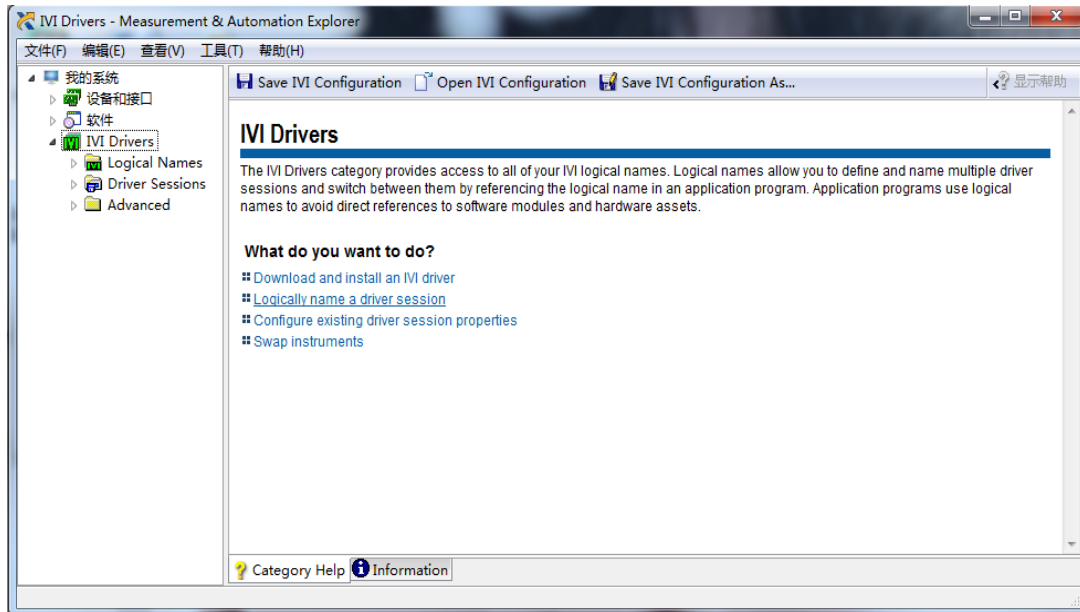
IVI Drivers - Measurement & Automation Explorer

文件(F) 编辑(E) 查看(V) 工具(T) 帮助(H)

我的系统
设备和接口
软件
IVI Drivers
Logical Names
Driver Sessions
Advanced

Save IVI Configuration
Open IVI Configuration
Save IVI Configuration As...
显示帮助

IVI Drivers

The IVI Drivers category provides access to all of your IVI logical names. Logical names allow you to define and name multiple driver sessions and switch between them by referencing the logical name in an application program. Application programs use logical names to avoid direct references to software modules and hardware assets.

What do you want to do?

Download and install an IVI driver
Logically name a driver session
Configure existing driver session properties
Swap instruments

Category Help
Information